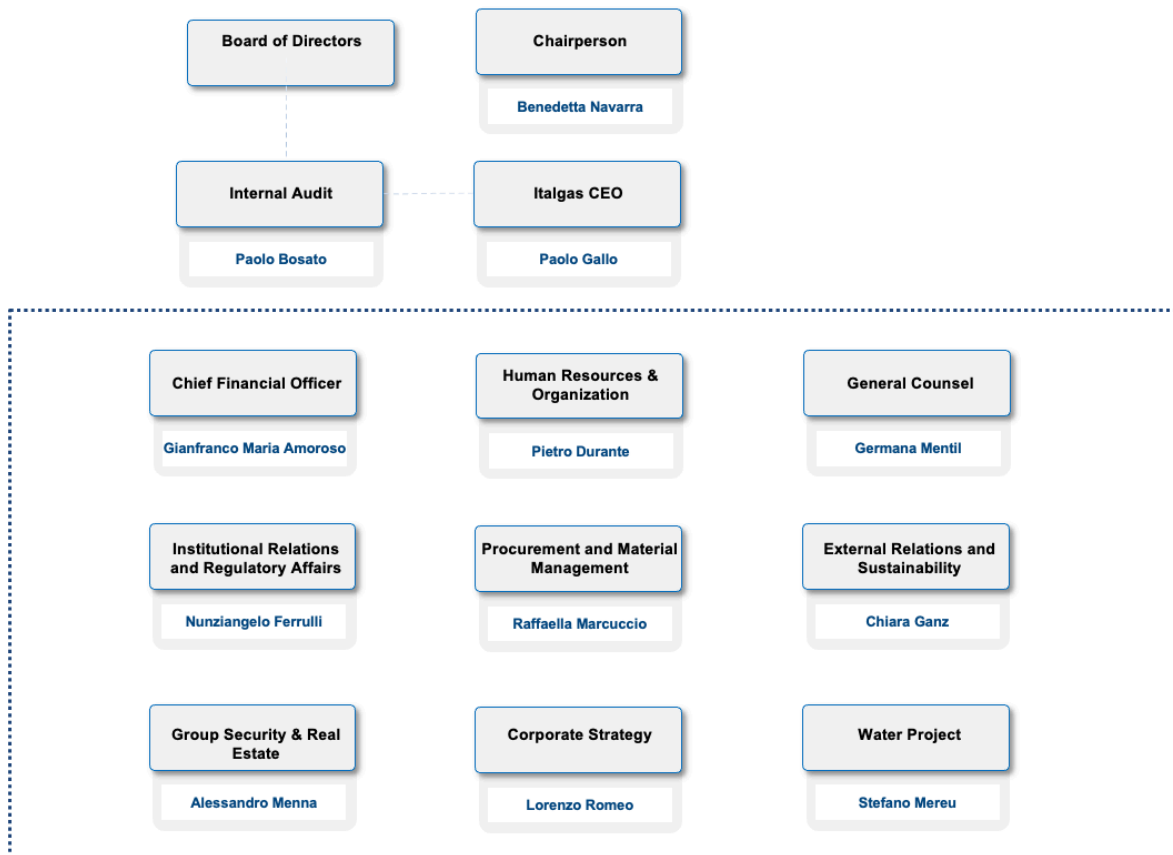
Board of Directors

Chairperson

Benedetta Navarra

Internal Audit

Paolo Bosato

Italgas CEO

Paolo Gallo

Chief Financial Officer

Gianfranco Maria Amoroso

Human Resources & Organization

Pietro Durante

General Counsel

Germana Mentil

Institutional Relations and Regulatory Affairs

Nunziangelo Ferrulli

Procurement and Material Management

Raffaella Marcuccio

External Relations and Sustainability

Chiara Ganz

Group Security & Real Estate

Alessandro Menna

Corporate Strategy

Lorenzo Romeo

Water Project

Stefano Mereu